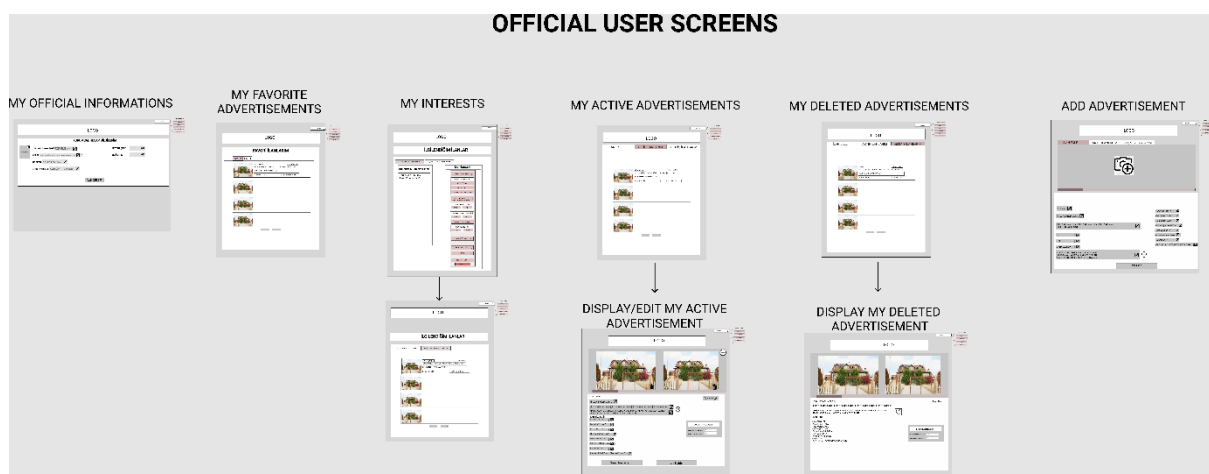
OFFICIAL USER SCREENS

MY OFFICIAL INFORMATIONS

MY FAVORITE ADVERTISEMENTS

MY INTERESTS

MY ACTIVE ADVERTISEMENTS

MY DELETED ADVERTISEMENTS

ADD ADVERTISEMENT

DISPLAY/EDIT MY ACTIVE ADVERTISEMENT

DISPLAY MY DELETED ADVERTISEMENT